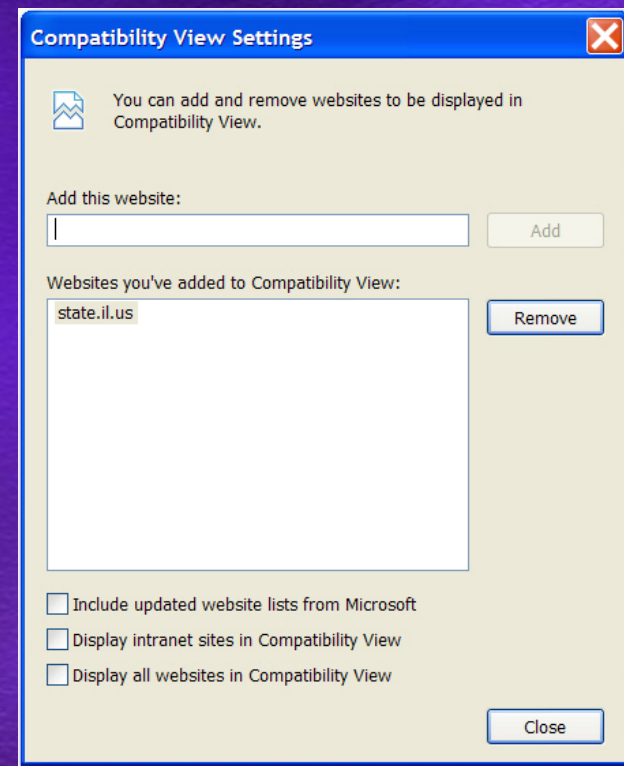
Compatibility View Settings

You can add and remove websites to be displayed in Compatibility View.

Add this website:

Add

Websites you've added to Compatibility View:

state.il.us

Remove

Include updated website lists from Microsoft

Display intranet sites in Compatibility View

Display all websites in Compatibility View

Close